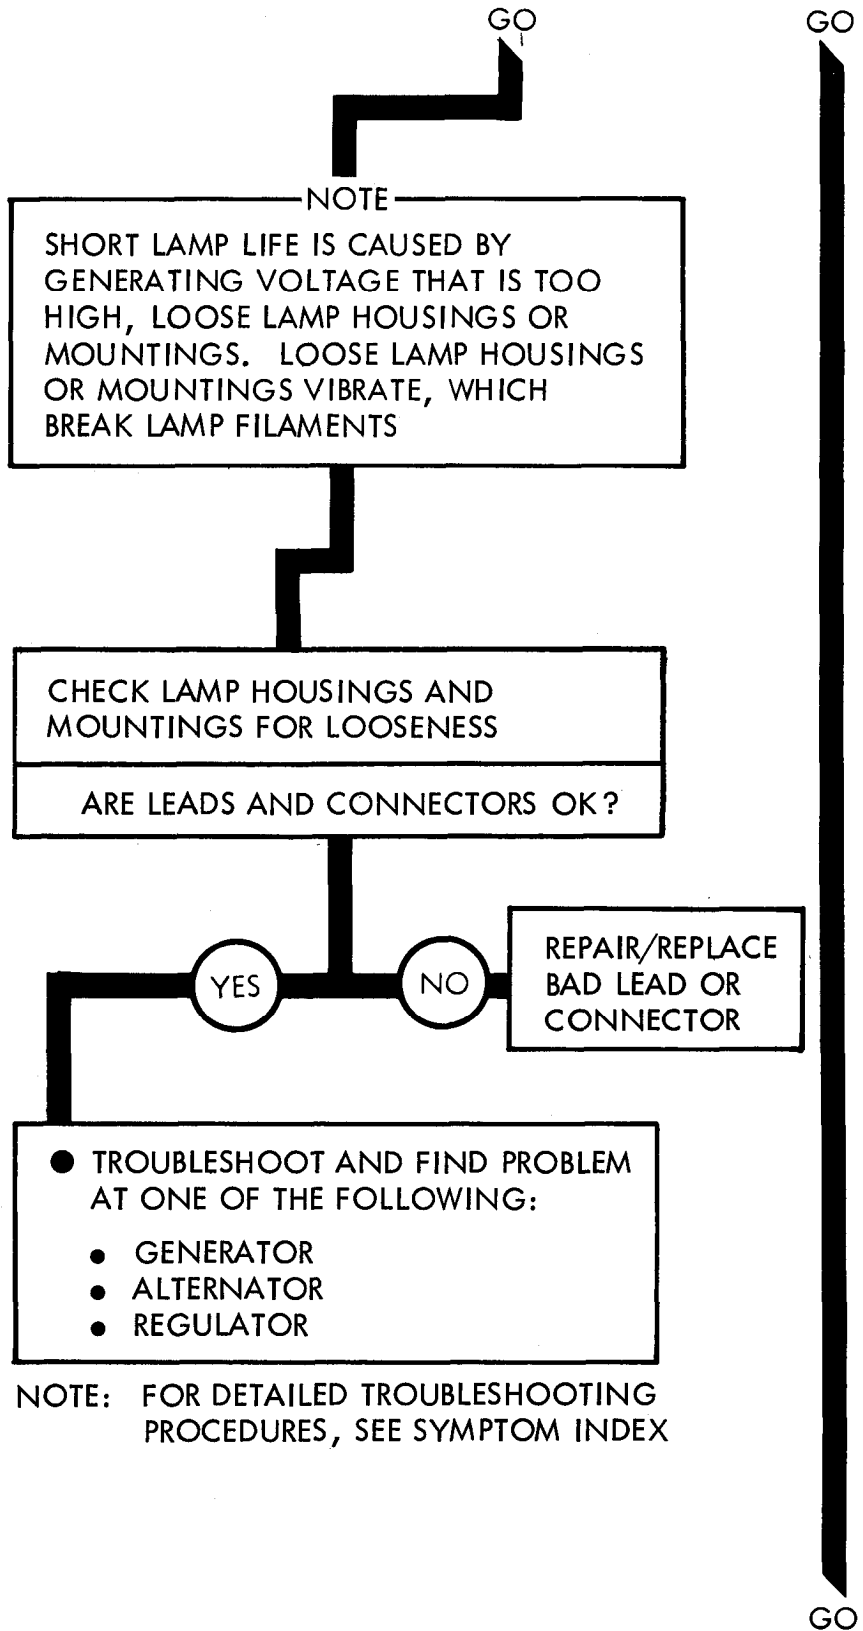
GO

GO

NOTE

SHORT LAMP LIFE IS CAUSED BY GENERATING VOLTAGE THAT IS TOO HIGH, LOOSE LAMP HOUSINGS OR MOUNTINGS. LOOSE LAMP HOUSINGS OR MOUNTINGS VIBRATE, WHICH BREAK LAMP FILAMENTS

CHECK LAMP HOUSINGS AND MOUNTINGS FOR LOOSENESS

ARE LEADS AND CONNECTORS OK?

YES

NO

REPAIR/REPLACE BAD LEAD OR CONNECTOR

● TROUBLESHOOT AND FIND PROBLEM AT ONE OF THE FOLLOWING:

• GENERATOR
• ALTERNATOR
• REGULATOR

NOTE: FOR DETAILED TROUBLESHOOTING PROCEDURES, SEE SYMPTOM INDEX

GO